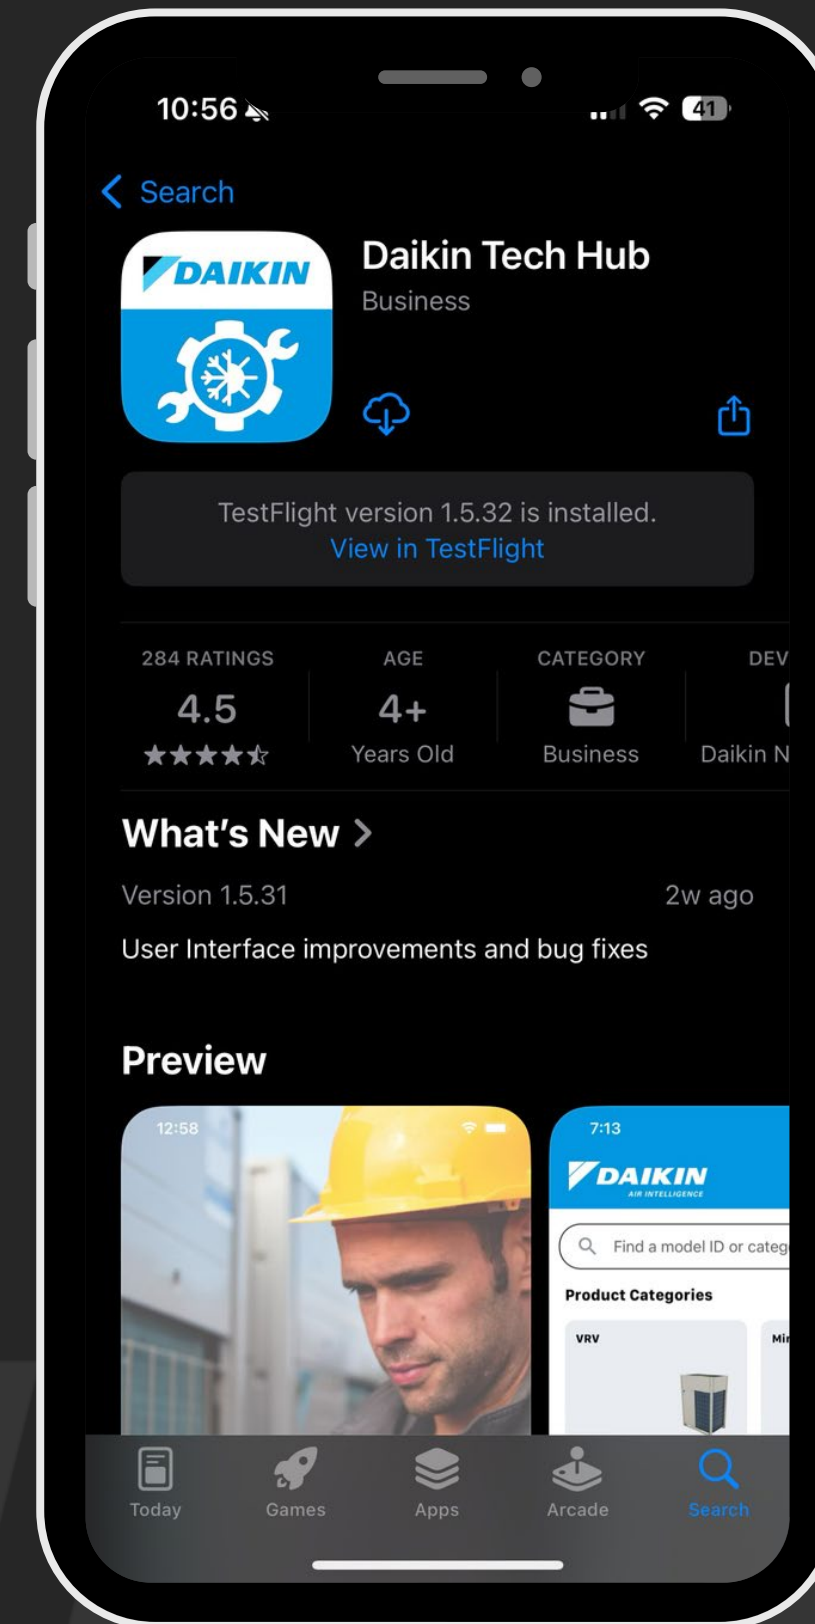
10:56

41

Search

DAIKIN

Daikin Tech Hub
Business

TestFlight version 1.5.32 is installed.
View in TestFlight

284 RATINGS
4.5
★★★★☆

AGE
4+
Years Old

CATEGORY
Business

DEV
Daikin N

What's New >

Version 1.5.31
2w ago

User Interface improvements and bug fixes

Preview

12:58

7:13

DAIKIN
AIR INTELLIGENCE

Find a model ID or categ

Product Categories

VRV

Mi

Today
Games
Apps
Arcade
Search